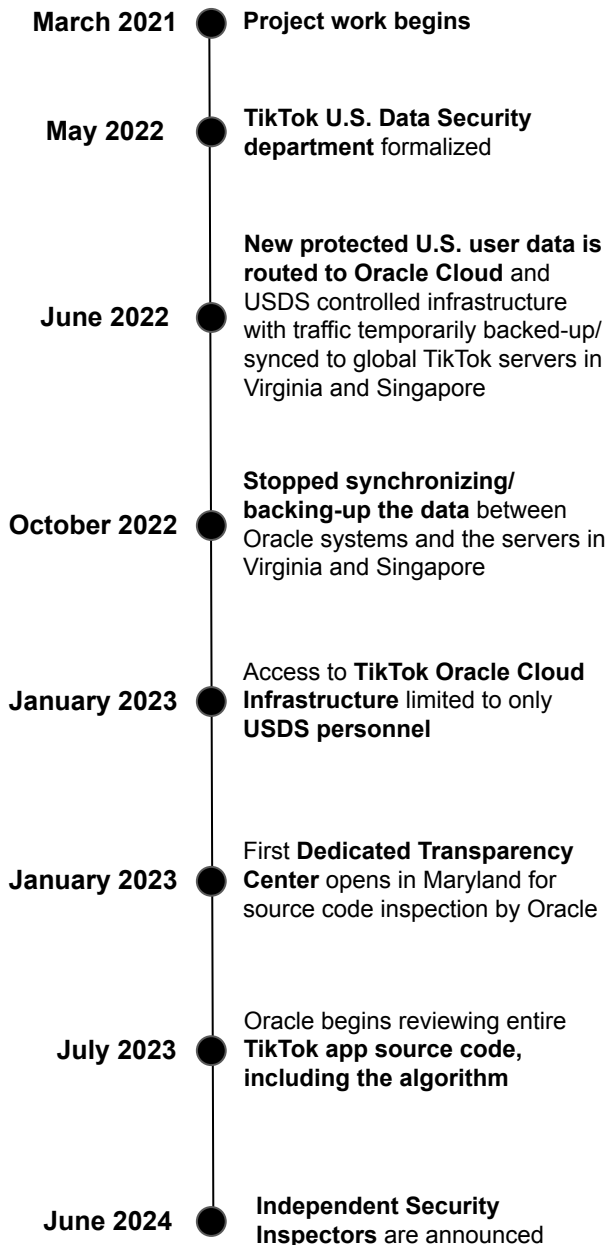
March 2021 Project work begins

May 2022 TikTok U.S. Data Security department formalized

June 2022 New protected U.S. user data is routed to Oracle Cloud and USDS controlled infrastructure with traffic temporarily backed-up/ synced to global TikTok servers in Virginia and Singapore

October 2022 Stopped synchronizing/ backing-up the data between Oracle systems and the servers in Virginia and Singapore

January 2023 Access to TikTok Oracle Cloud Infrastructure limited to only USDS personnel

January 2023 First Dedicated Transparency Center opens in Maryland for source code inspection by Oracle

July 2023 Oracle begins reviewing entire TikTok app source code, including the algorithm

June 2024 Independent Security Inspectors are announced